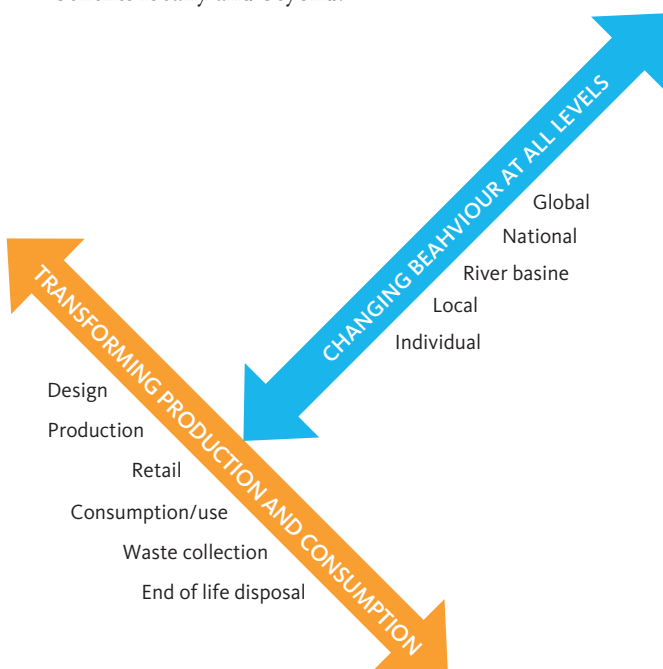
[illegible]

CHANGING BEAHVIOUR AT ALL LEVELS

Global

National

River basine

Local

Individual

TRANSFORMING PRODUCTION AND CONSUMPTION

Design

Production

Retail

Consumption/use

Waste collection

End of life disposal